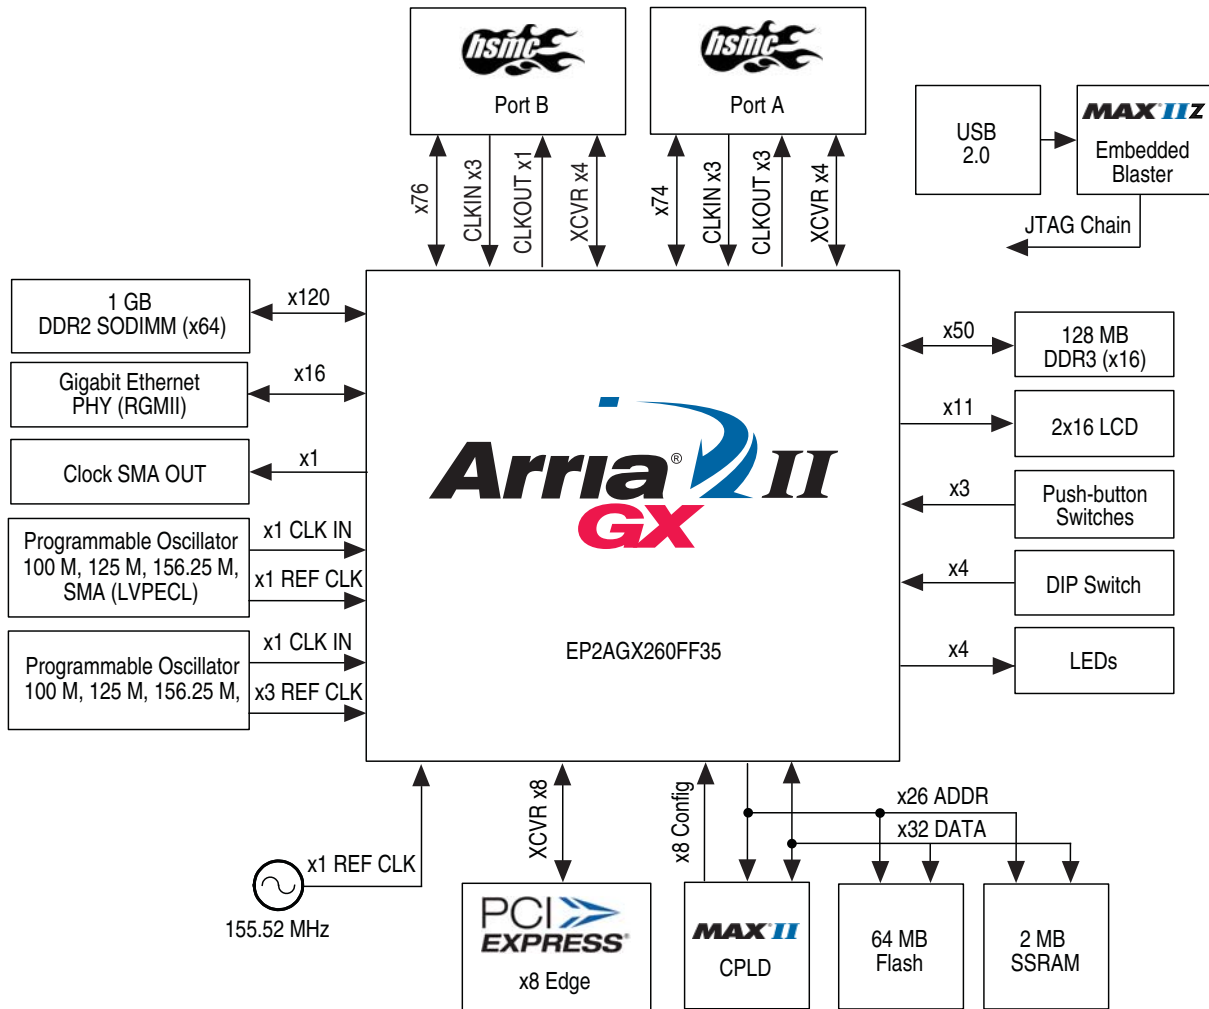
hsmc
Port B

hsmc
Port A

USB 2.0

MAX IIZ
Embedded Blaster

JTAG Chain

x76
CLKIN x3
CLKOUT x1
XCVR x4

x74
CLKIN x3
CLKOUT x3
XCVR x4

1 GB DDR2 SODIMM (x64)
x120

Gigabit Ethernet PHY (RGMII)
x16

Clock SMA OUT
x1

Programmable Oscillator 100 M, 125 M, 156.25 M, SMA (LVPECL)
x1 CLK IN
x1 REF CLK

Programmable Oscillator 100 M, 125 M, 156.25 M,
x1 CLK IN
x3 REF CLK

Arria® II GX

EP2AGX260FF35

x50
128 MB DDR3 (x16)

x11
2x16 LCD

x3
Push-button Switches

x4
DIP Switch

x4
LEDs

x1 REF CLK
155.52 MHz

XCVR x8
PCI EXPRESS
x8 Edge

x8 Config
MAX II
CPLD

x26 ADDR
x32 DATA

64 MB Flash

2 MB SSRAM